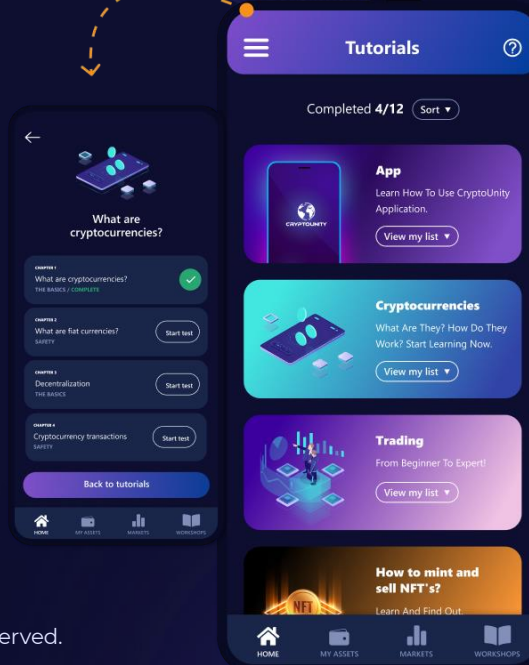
What are cryptocurrencies?

CHAPTER 1
What are cryptocurrencies?
THE BASICS / COMPLETE

CHAPTER 2
What are fiat currencies?
SAFETY
Start test

CHAPTER 3
Decentralization
THE BASICS
Start test

CHAPTER 4
Cryptocurrency transactions
SAFETY
Start test

Back to tutorials

HOME MY ASSETS MARKETS WORKSHOPS

Tutorials

Completed 4/12 Sort ▾

CRYPTOUNITY
App
Learn How To Use CryptoUnity Application.
View my list ▾

Cryptocurrencies
What Are They? How Do They Work? Start Learning Now.
View my list ▾

Trading
From Beginner To Expert!
View my list ▾

NFT
How to mint and sell NFT's?
Learn And Find Out.

HOME MY ASSETS MARKETS WORKSHOPS

erved.